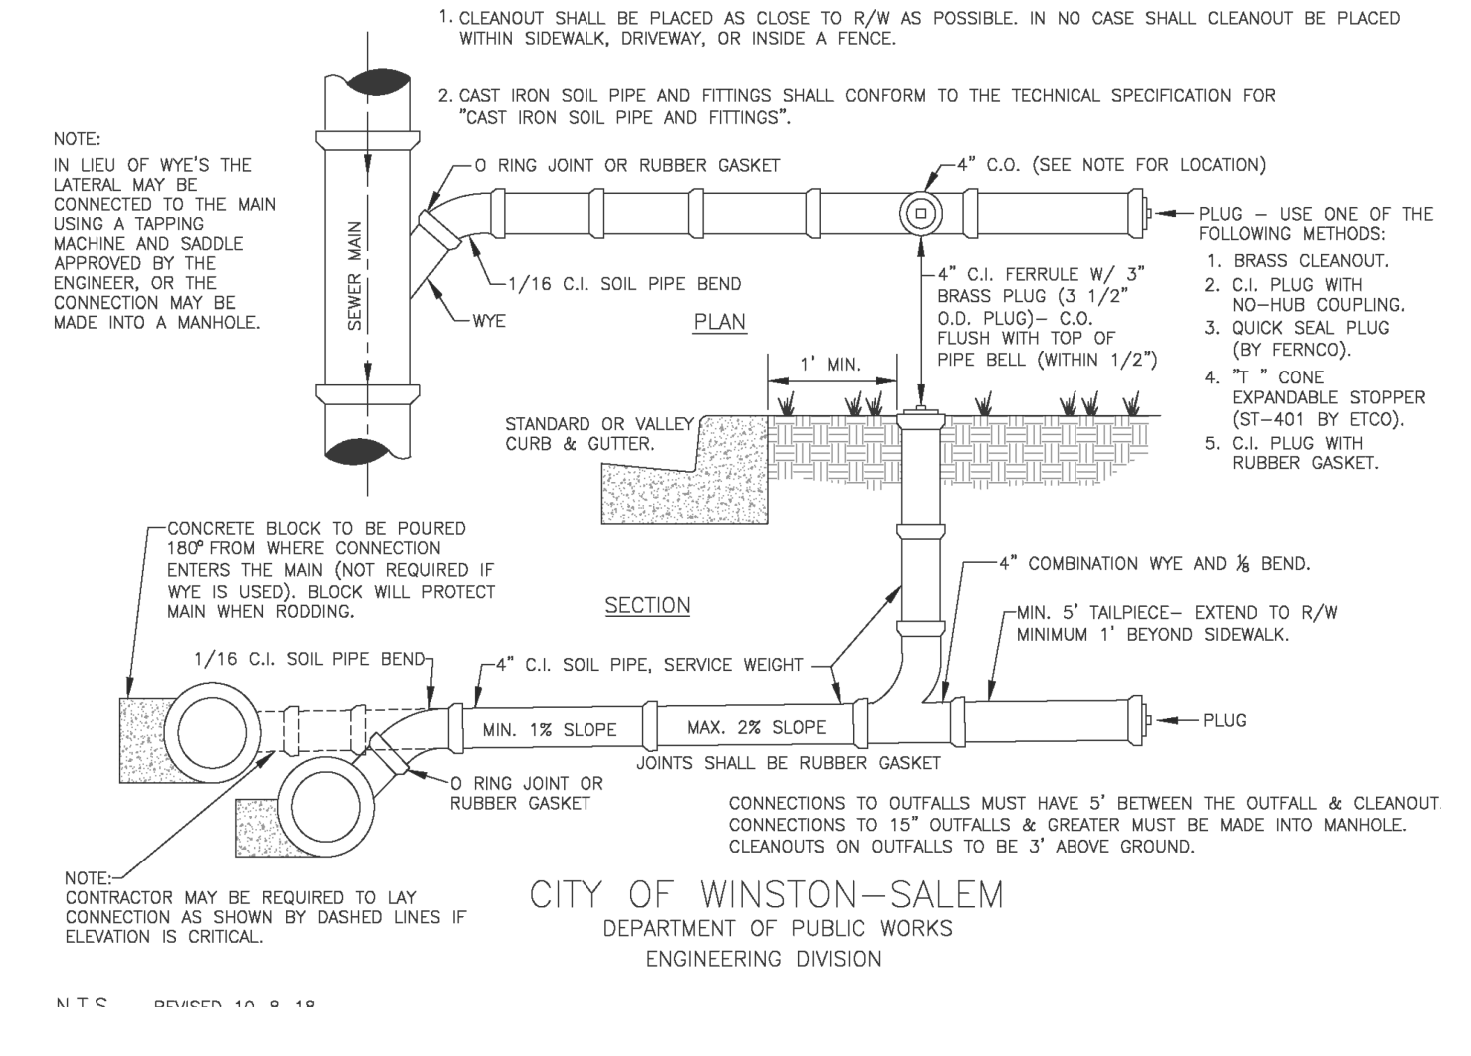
1. CLEANOUT SHALL BE PLACED AS CLOSE TO R/W AS POSSIBLE. IN NO CASE SHALL CLEANOUT BE PLACED WITHIN SIDEWALK, DRIVEWAY, OR INSIDE A FENCE.

2. CAST IRON SOIL PIPE AND FITTINGS SHALL CONFORM TO THE TECHNICAL SPECIFICATION FOR "CAST IRON SOIL PIPE AND FITTINGS".

NOTE:
IN LIEU OF WYE'S THE LATERAL MAY BE CONNECTED TO THE MAIN USING A TAPPING MACHINE AND SADDLE APPROVED BY THE ENGINEER, OR THE CONNECTION MAY BE MADE INTO A MANHOLE.

SEWER MAIN

O RING JOINT OR RUBBER GASKET

4" C.O. (SEE NOTE FOR LOCATION)

PLUG – USE ONE OF THE FOLLOWING METHODS:
1. BRASS CLEANOUT.
2. C.I. PLUG WITH NO-HUB COUPLING.
3. QUICK SEAL PLUG (BY FERNCO).
4. "T " CONE EXPANDABLE STOPPER (ST-401 BY ETCO).
5. C.I. PLUG WITH RUBBER GASKET.

1/16 C.I. SOIL PIPE BEND

WYE

PLAN

4" C.I. FERRULE W/ 3" BRASS PLUG (3 1/2" O.D. PLUG)- C.O. FLUSH WITH TOP OF PIPE BELL (WITHIN 1/2")

1' MIN.

STANDARD OR VALLEY CURB & GUTTER.

CONCRETE BLOCK TO BE POURED 180° FROM WHERE CONNECTION ENTERS THE MAIN (NOT REQUIRED IF WYE IS USED). BLOCK WILL PROTECT MAIN WHEN RODDING.

SECTION

4" COMBINATION WYE AND ⅛ BEND.

MIN. 5' TAILPIECE- EXTEND TO R/W MINIMUM 1' BEYOND SIDEWALK.

1/16 C.I. SOIL PIPE BEND

4" C.I. SOIL PIPE, SERVICE WEIGHT

MIN. 1% SLOPE

MAX. 2% SLOPE

PLUG

JOINTS SHALL BE RUBBER GASKET

O RING JOINT OR RUBBER GASKET

CONNECTIONS TO OUTFALLS MUST HAVE 5' BETWEEN THE OUTFALL & CLEANOUT. CONNECTIONS TO 15" OUTFALLS & GREATER MUST BE MADE INTO MANHOLE. CLEANOUTS ON OUTFALLS TO BE 3' ABOVE GROUND.

NOTE:
CONTRACTOR MAY BE REQUIRED TO LAY CONNECTION AS SHOWN BY DASHED LINES IF ELEVATION IS CRITICAL.

CITY OF WINSTON-SALEM
DEPARTMENT OF PUBLIC WORKS
ENGINEERING DIVISION

N.T.S. REVISED 10-8-18